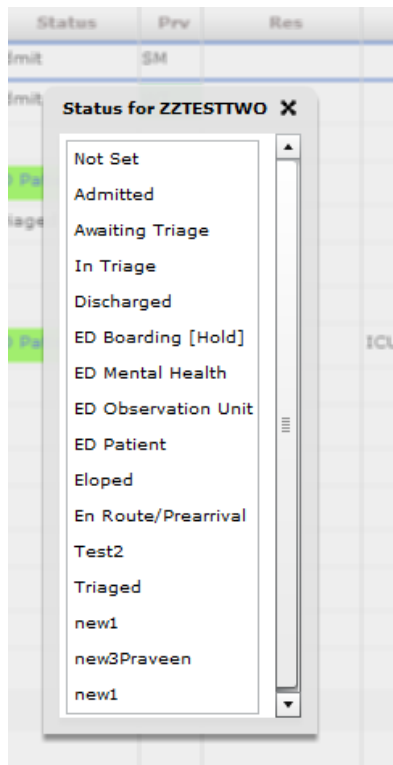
| Status | Prv | Res |
|---|---|---|
| dmit | SM | |
| dmit | | |

Status for ZZTESTTWO ✕

Not Set
Admitted
Awaiting Triage
In Triage
Discharged
ED Boarding [Hold]
ED Mental Health
ED Observation Unit
ED Patient
Eloped
En Route/Prearrival
Test2
Triaged
new1
new3Praveen
new1

Pa
iage
Pa
ICU